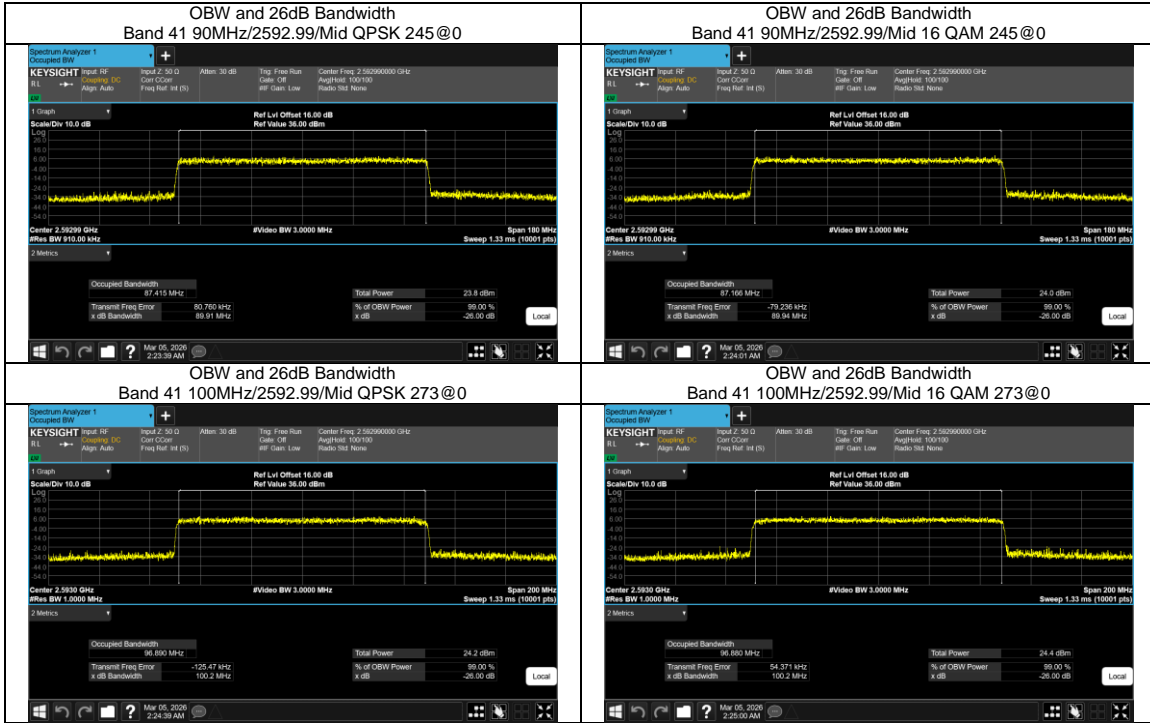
| OBW and 26dB Bandwidth Band 41 90MHz/2592.99/Mid QPSK 245@0 | OBW and 26dB Bandwidth Band 41 90MHz/2592.99/Mid 16 QAM 245@0 |
|---|---|
| Spectrum Analyzer 1 Occupied BW + KEYSIGHT Input: RF Coupling: DC Align: Auto Input Z: 50 Ω Corr CCorr Freq Ref: Int (S) Atten: 30 dB Trig: Free Run Gate: Off IFGain: Low Center Freq: 2.592990000 GHz Avg\|Hold: 100/100 Radio Std: None 1 Graph Scale/Div 10.0 dB Log Ref Lvl Offset 16.00 dB Ref Value 36.00 dBm 26.0 16.0 6.00 -4.00 -14.0 -24.0 -34.0 -44.0 -54.0 Center 2.59299 GHz #Res BW 910.00 kHz #Video BW 3.0000 MHz Span 180 MHz Sweep 1.33 ms (10001 pts) 2 Metrics Occupied Bandwidth 87.415 MHz Transmit Freq Error 80.760 kHz x dB Bandwidth 89.91 MHz Total Power 23.8 dBm % of OBW Power 99.00 % x dB -26.00 dB Local Mar 05, 2026 2:23:39 AM | Spectrum Analyzer 1 Occupied BW + KEYSIGHT Input: RF Coupling: DC Align: Auto Input Z: 50 Ω Corr CCorr Freq Ref: Int (S) Atten: 30 dB Trig: Free Run Gate: Off IFGain: Low Center Freq: 2.592990000 GHz Avg\|Hold: 100/100 Radio Std: None 1 Graph Scale/Div 10.0 dB Log Ref Lvl Offset 16.00 dB Ref Value 36.00 dBm 26.0 16.0 6.00 -4.00 -14.0 -24.0 -34.0 -44.0 -54.0 Center 2.59299 GHz #Res BW 910.00 kHz #Video BW 3.0000 MHz Span 180 MHz Sweep 1.33 ms (10001 pts) 2 Metrics Occupied Bandwidth 87.166 MHz Transmit Freq Error -79.236 kHz x dB Bandwidth 89.94 MHz Total Power 24.0 dBm % of OBW Power 99.00 % x dB -26.00 dB Local Mar 05, 2026 2:24:01 AM |
| OBW and 26dB Bandwidth Band 41 100MHz/2592.99/Mid QPSK 273@0 | OBW and 26dB Bandwidth Band 41 100MHz/2592.99/Mid 16 QAM 273@0 |
| Spectrum Analyzer 1 Occupied BW + KEYSIGHT Input: RF Coupling: DC Align: Auto Input Z: 50 Ω Corr CCorr Freq Ref: Int (S) Atten: 30 dB Trig: Free Run Gate: Off IFGain: Low Center Freq: 2.592990000 GHz Avg\|Hold: 100/100 Radio Std: None 1 Graph Scale/Div 10.0 dB Log Ref Lvl Offset 16.00 dB Ref Value 36.00 dBm 26.0 16.0 6.00 -4.00 -14.0 -24.0 -34.0 -44.0 -54.0 Center 2.5930 GHz #Res BW 1.0000 MHz #Video BW 3.0000 MHz Span 200 MHz Sweep 1.33 ms (10001 pts) 2 Metrics Occupied Bandwidth 96.890 MHz Transmit Freq Error -125.47 kHz x dB Bandwidth 100.2 MHz Total Power 24.2 dBm % of OBW Power 99.00 % x dB -26.00 dB Local Mar 05, 2026 2:24:39 AM | Spectrum Analyzer 1 Occupied BW + KEYSIGHT Input: RF Coupling: DC Align: Auto Input Z: 50 Ω Corr CCorr Freq Ref: Int (S) Atten: 30 dB Trig: Free Run Gate: Off IFGain: Low Center Freq: 2.592990000 GHz Avg\|Hold: 100/100 Radio Std: None 1 Graph Scale/Div 10.0 dB Log Ref Lvl Offset 16.00 dB Ref Value 36.00 dBm 26.0 16.0 6.00 -4.00 -14.0 -24.0 -34.0 -44.0 -54.0 Center 2.5930 GHz #Res BW 1.0000 MHz #Video BW 3.0000 MHz Span 200 MHz Sweep 1.33 ms (10001 pts) 2 Metrics Occupied Bandwidth 96.880 MHz Transmit Freq Error 54.371 kHz x dB Bandwidth 100.2 MHz Total Power 24.4 dBm % of OBW Power 99.00 % x dB -26.00 dB Local Mar 05, 2026 2:25:00 AM |